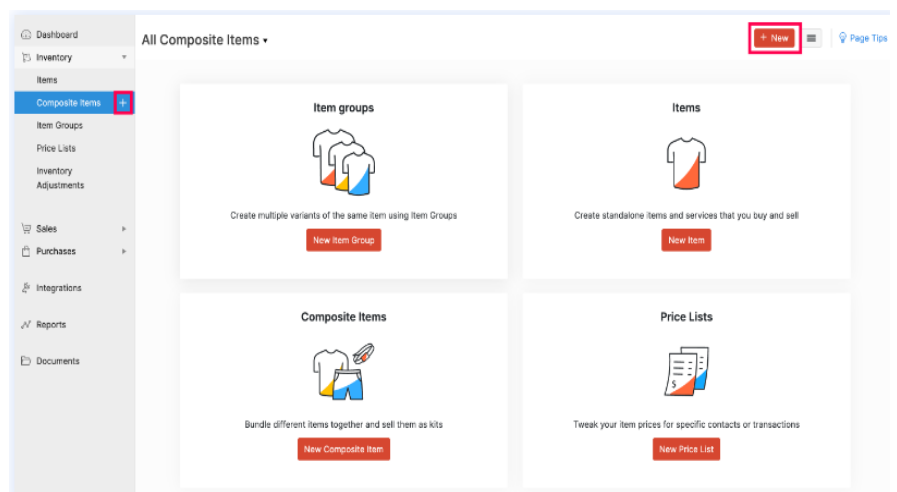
Dashboard
Inventory
Items
Composite Items +
Item Groups
Price Lists
Inventory Adjustments
Sales
Purchases
Integrations
Reports
Documents

All Composite Items ▾
+ New
Page Tips

Item groups
Create multiple variants of the same item using Item Groups
New Item Group

Items
Create standalone items and services that you buy and sell
New Item

Composite Items
Bundle different items together and sell them as kits
New Composite Item

Price Lists
Tweak your item prices for specific contacts or transactions
New Price List